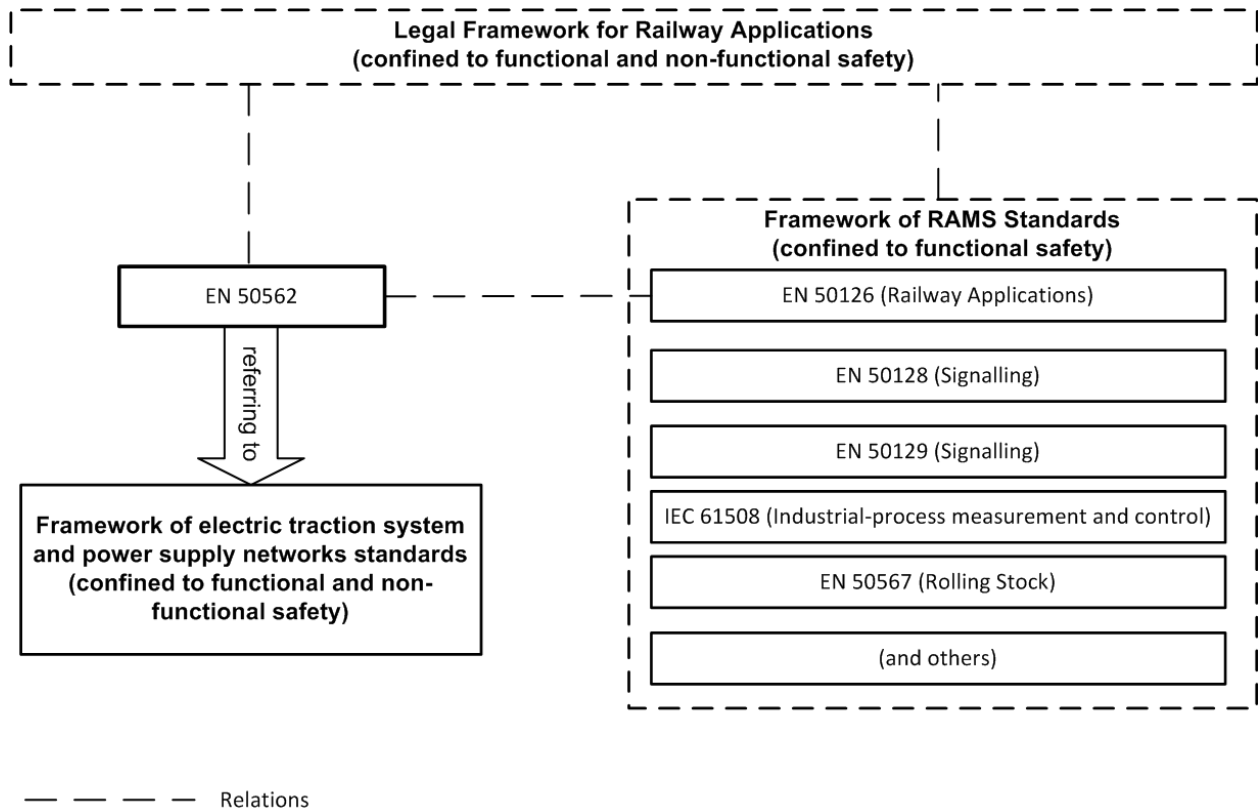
Legal Framework for Railway Applications
(confined to functional and non-functional safety)

Framework of RAMS Standards
(confined to functional safety)

EN 50562

EN 50126 (Railway Applications)

referring to

EN 50128 (Signalling)

EN 50129 (Signalling)

Framework of electric traction system and power supply networks standards (confined to functional and non-functional safety)

IEC 61508 (Industrial-process measurement and control)

EN 50567 (Rolling Stock)

(and others)

Relations